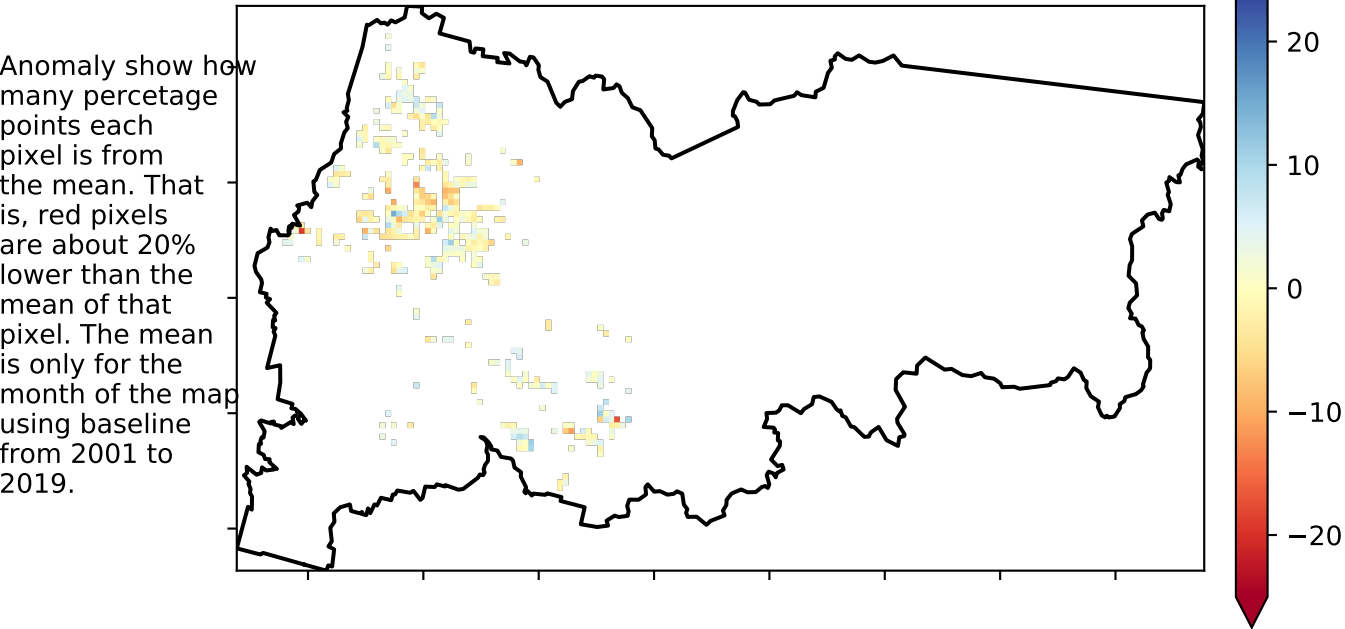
Anomaly show how many percetage points each pixel is from the mean. That is, red pixels are about 20% lower than the mean of that pixel. The mean is only for the month of the map using baseline from 2001 to 2019.

20
10
0
−10
−20